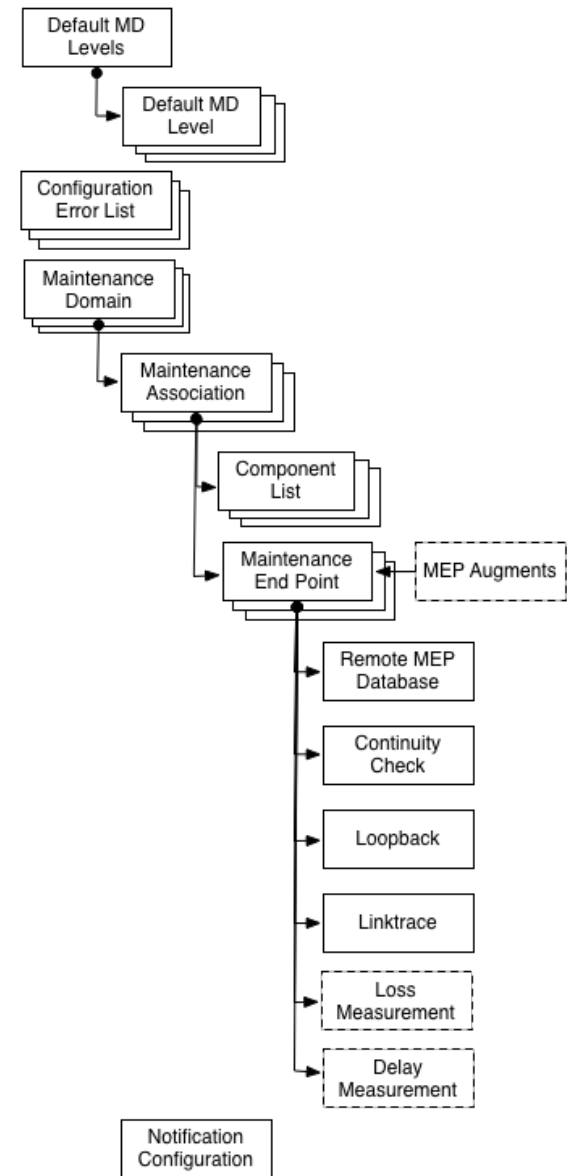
Default MD Levels

Default MD Level

Configuration Error List

Maintenance Domain

Maintenance Association

Component List

Maintenance End Point

MEP Augments

Remote MEP Database

Continuity Check

Loopback

Linktrace

Loss Measurement

Delay Measurement

Notification Configuration